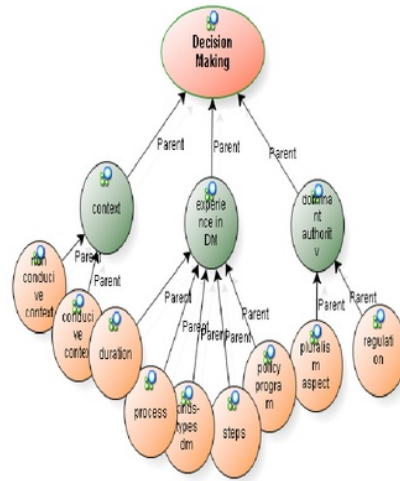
Decision Making

Parent
Parent
Parent

context
experience in DM
dominant authority

Parent
Parent
Parent
Parent
Parent
Parent
Parent
Parent

non conducive context
conducive context
duration
process
kinds-types dm
steps
policy program
pluralism aspect
regulation